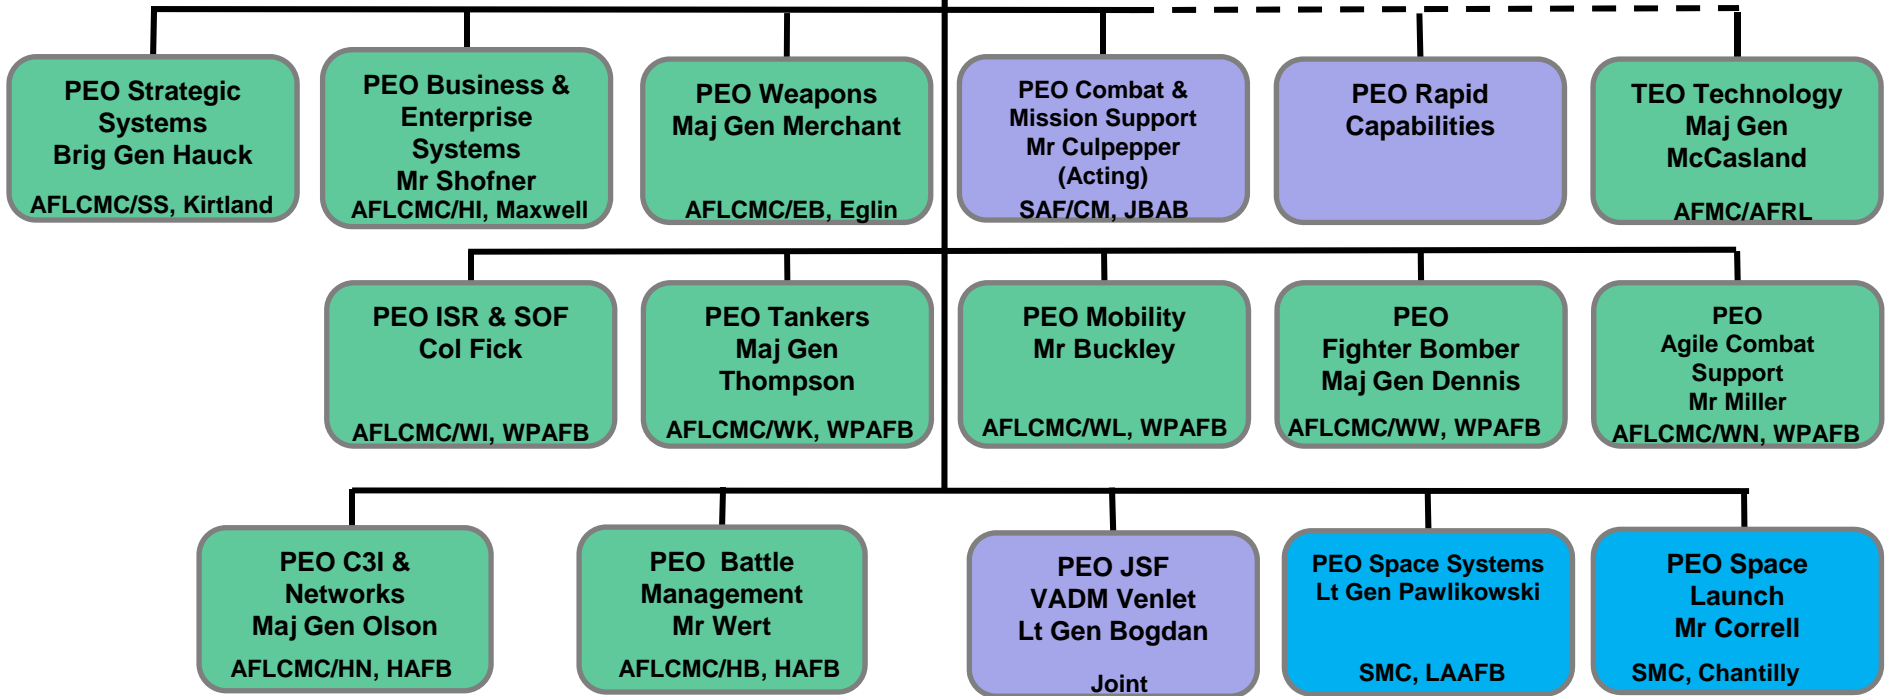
PEO Strategic Systems
Brig Gen Hauck
AFLCMC/SS, Kirtland

PEO Business & Enterprise Systems
Mr Shofner
AFLCMC/HI, Maxwell

PEO Weapons
Maj Gen Merchant
AFLCMC/EB, Eglin

PEO Combat & Mission Support
Mr Culpepper (Acting)
SAF/CM, JBAB

PEO Rapid Capabilities

TEO Technology
Maj Gen McCasland
AFMC/AFRL

PEO ISR & SOF
Col Fick
AFLCMC/WI, WPAFB

PEO Tankers
Maj Gen Thompson
AFLCMC/WK, WPAFB

PEO Mobility
Mr Buckley
AFLCMC/WL, WPAFB

PEO
Fighter Bomber
Maj Gen Dennis
AFLCMC/WW, WPAFB

PEO
Agile Combat Support
Mr Miller
AFLCMC/WN, WPAFB

PEO C3I & Networks
Maj Gen Olson
AFLCMC/HN, HAFB

PEO Battle Management
Mr Wert
AFLCMC/HB, HAFB

PEO JSF
VADM Venlet
Lt Gen Bogdan
Joint

PEO Space Systems
Lt Gen Pawlikowski
SMC, LAAFB

PEO Space Launch
Mr Correll
SMC, Chantilly